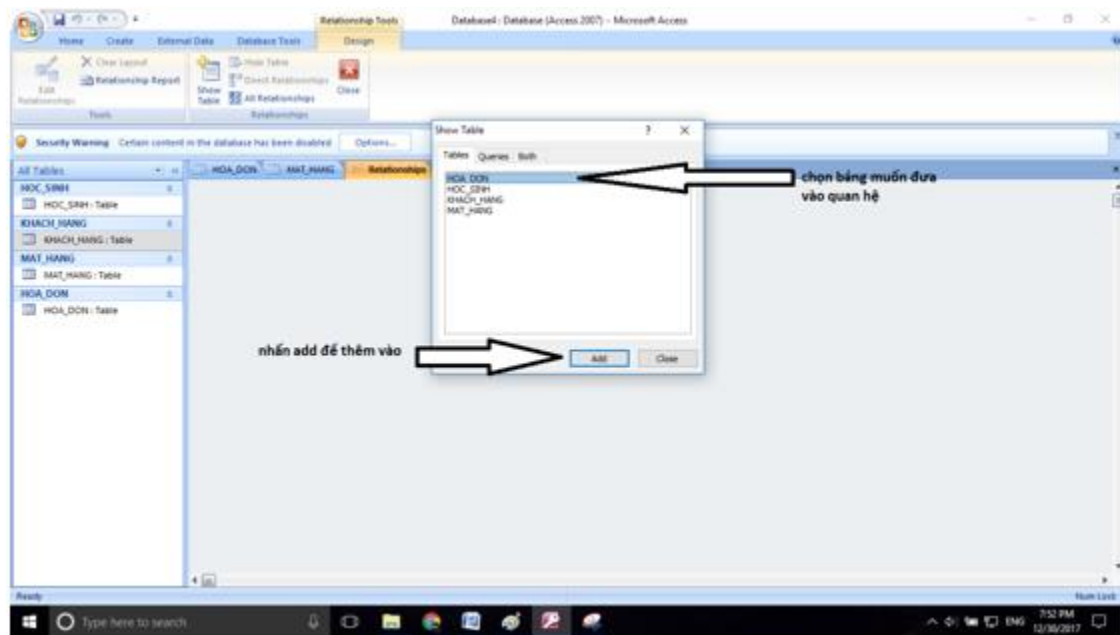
Relationship Tools

Database1 : Database (Access 2007) - Microsoft Access

Home Create External Data Database Tools Design

Edit Relationships

Clear Layout

Relationship Report

Tools

Show Table

Hide Table

Direct Relationships

All Relationships

Close

Relationships

Security Warning Certain content in the database has been disabled Options...

All Tables

HOC_SINH

HOC_SINH : Table

KHACH_HANG

KHACH_HANG : Table

MAT_HANG

MAT_HANG : Table

HOA_DON

HOA_DON : Table

HOA_DON MAT_HANG Relationships

Show Table ? ×

Tables Queries Both

HOA_DON
HOC_SINH
KHACH_HANG
MAT_HANG

Add Close

chọn bảng muốn đưa vào quan hệ

nhấn add để thêm vào

Ready

Num Lock

Type here to search

ENG 7:52 PM 12/30/2017